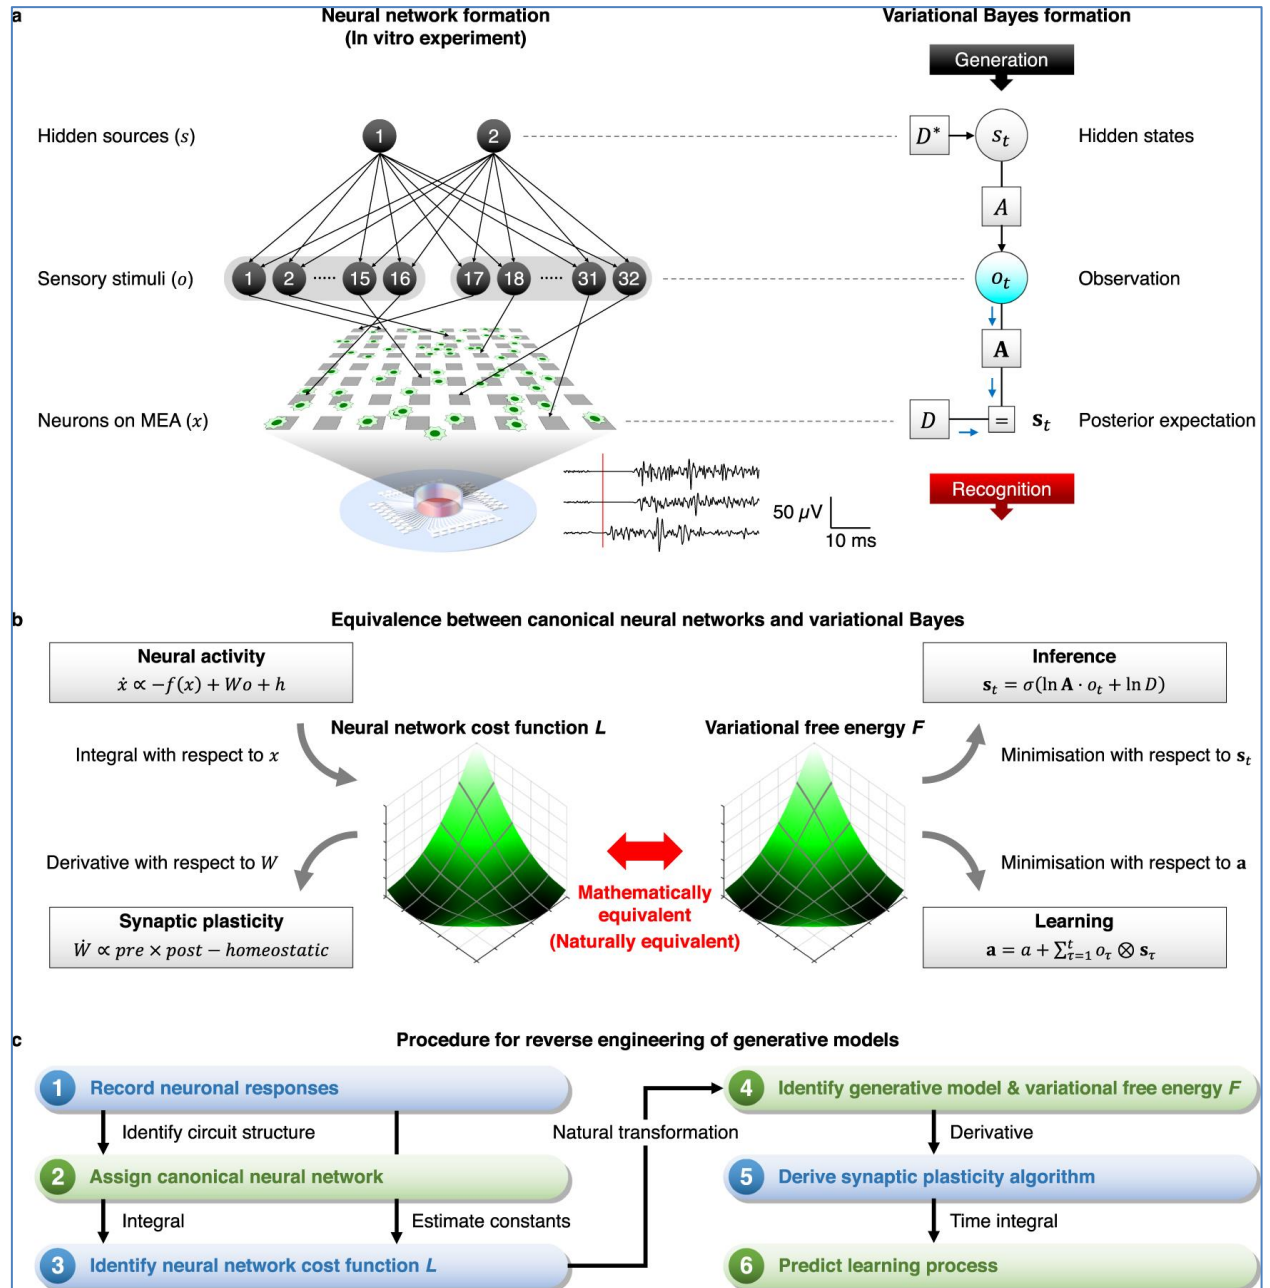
a

Neural network formation
(In vitro experiment)

Variational Bayes formation

Generation

Hidden sources ($s$)

1 2

$D^*$ $s_t$ Hidden states

$A$

Sensory stimuli ($o$)

1 2 ····· 15 16 17 18 ····· 31 32

$o_t$ Observation

$\mathbf{A}$

Neurons on MEA ($x$)

$D$ = $\mathbf{s}_t$ Posterior expectation

Recognition

50 $\mu$V

10 ms

b

Equivalence between canonical neural networks and variational Bayes

Neural activity
$\dot{x} \propto -f(x) + Wo + h$

Inference
$\mathbf{s}_t = \sigma(\ln \mathbf{A} \cdot o_t + \ln D)$

Neural network cost function $L$

Variational free energy $F$

Integral with respect to $x$

Minimisation with respect to $\mathbf{s}_t$

Derivative with respect to $W$

Minimisation with respect to $\mathbf{a}$

Mathematically equivalent
(Naturally equivalent)

Synaptic plasticity
$\dot{W} \propto pre \times post - homeostatic$

Learning
$\mathbf{a} = a + \sum_{\tau=1}^{t} o_\tau \otimes \mathbf{s}_\tau$

c

Procedure for reverse engineering of generative models

1 Record neuronal responses

Identify circuit structure

2 Assign canonical neural network

Integral

Estimate constants

3 Identify neural network cost function $L$

Natural transformation

4 Identify generative model & variational free energy $F$

Derivative

5 Derive synaptic plasticity algorithm

Time integral

6 Predict learning process